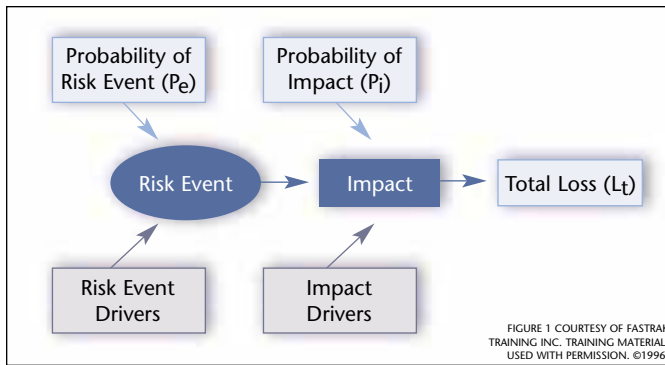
Probability of Risk Event ($P_e$)

Probability of Impact ($P_i$)

Risk Event

Impact

Total Loss ($L_t$)

Risk Event Drivers

Impact Drivers

FIGURE 1 COURTESY OF FASTRAK TRAINING INC. TRAINING MATERIAL USED WITH PERMISSION. ©1996